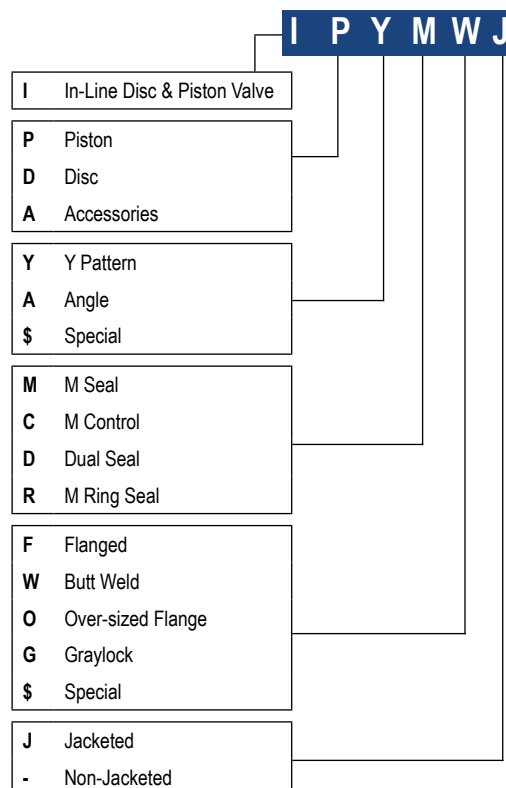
I P Y M W J

I In-Line Disc & Piston Valve

P Piston
D Disc
A Accessories

Y Y Pattern
A Angle
$ Special

M M Seal
C M Control
D Dual Seal
R M Ring Seal

F Flanged
W Butt Weld
O Over-sized Flange
G Graylock
$ Special

J Jacketed
- Non-Jacketed